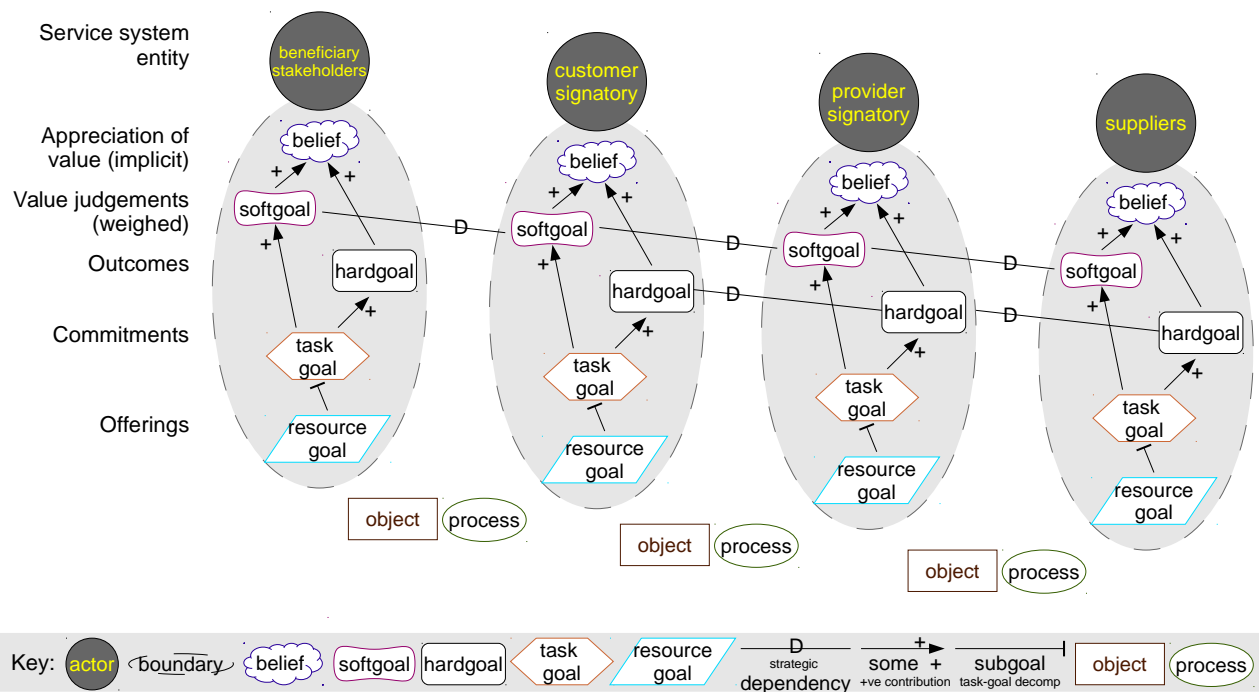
Service system entity

Appreciation of value (implicit)

Value judgements (weighed)

Outcomes

Commitments

Offerings

beneficiary stakeholders

belief

+ +

softgoal

+

hardgoal

+

task goal

resource goal

object

process

D

customer signatory

belief

+ +

softgoal

+

hardgoal

+

task goal

resource goal

object

process

D

D

provider signatory

belief

+ +

softgoal

+

hardgoal

+

task goal

resource goal

object

process

D

D

suppliers

belief

+ +

softgoal

+

hardgoal

+

task goal

resource goal

Key: actor boundary belief softgoal hardgoal task goal resource goal D strategic dependency + some + +ve contribution subgoal task-goal decomp object process